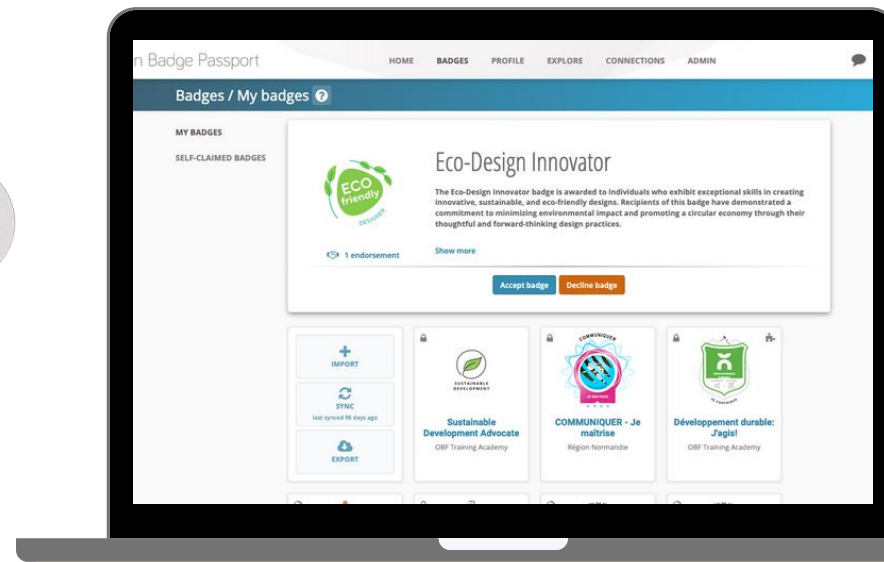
n Badge Passport

HOME BADGES PROFILE EXPLORE CONNECTIONS ADMIN

Badges / My badges ?

MY BADGES

SELF-CLAIMED BADGES

ECO friendly DESIGNER

Eco-Design Innovator

The Eco-Design Innovator badge is awarded to individuals who exhibit exceptional skills in creating innovative, sustainable, and eco-friendly designs. Recipients of this badge have demonstrated a commitment to minimizing environmental impact and promoting a circular economy through their thoughtful and forward-thinking design practices.

1 endorsement

Show more

Accept badge

Decline badge

IMPORT

SYNC

last synced 96 days ago

EXPORT

SUSTAINABLE DEVELOPMENT

Sustainable Development Advocate

OBF Training Academy

COMMUNIQUER

COMMUNIQUER - Je maîtrise

Région Normandie

Développement durable: J'agis!

OBF Training Academy